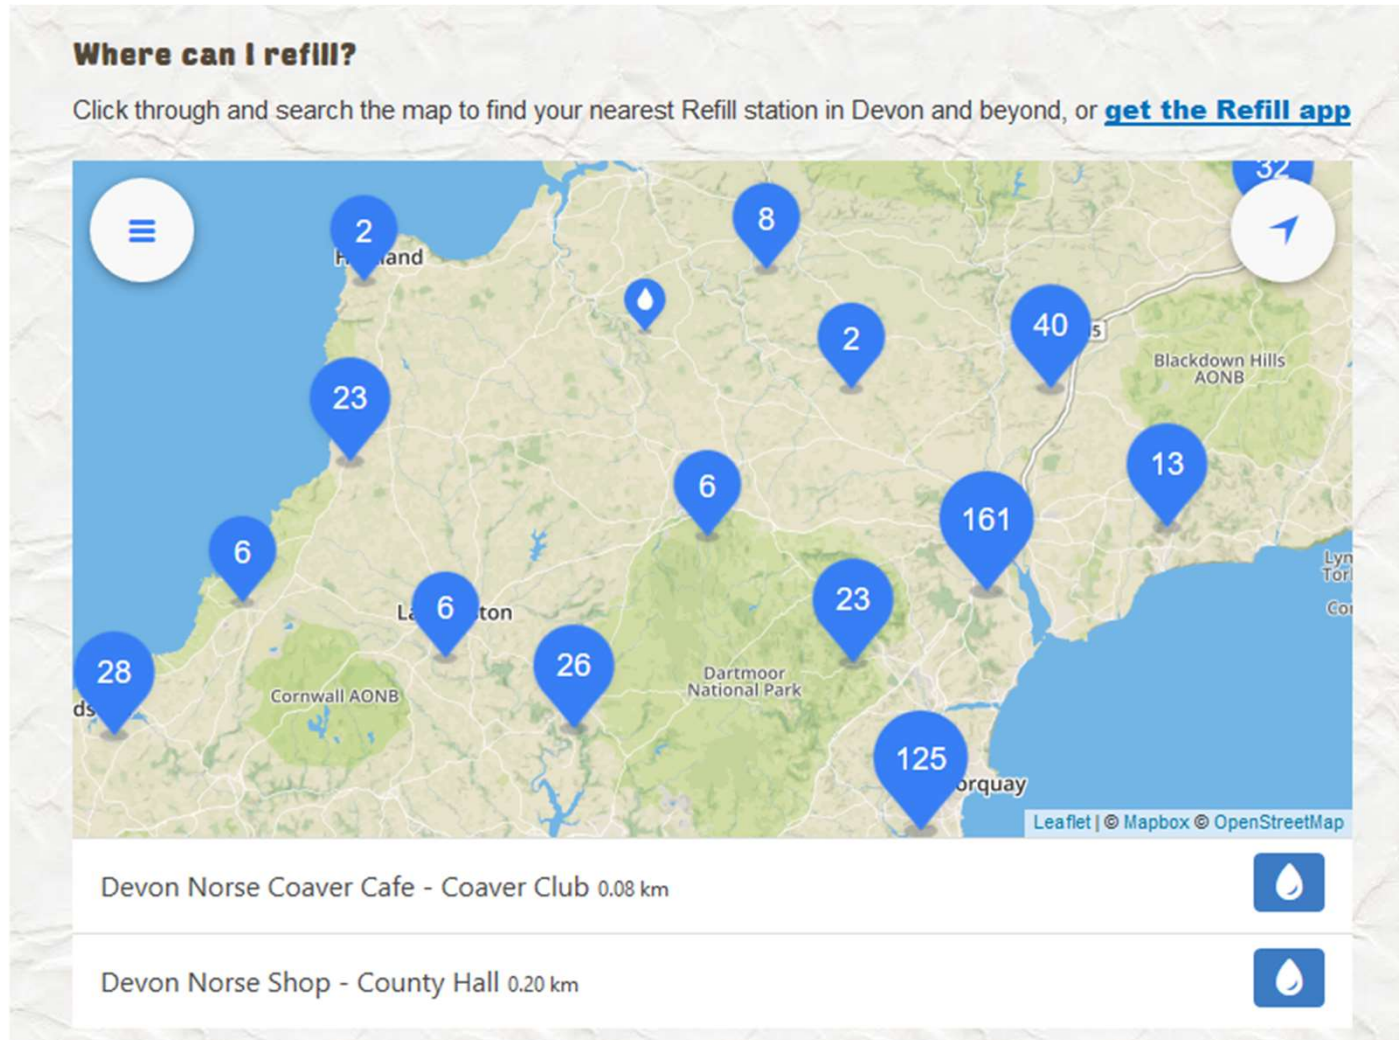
Where can I refill?

Click through and search the map to find your nearest Refill station in Devon and beyond, or get the Refill app

32

2

H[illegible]and

8

2

40

5

Blackdown Hills AONB

23

13

6

161

Lyn

Tor

6

Co

La

6

ton

23

28

26

ds

Dartmoor National Park

Cornwall AONB

125

orquay

Leaflet | © Mapbox © OpenStreetMap

Devon Norse Coaver Cafe - Coaver Club 0.08 km

Devon Norse Shop - County Hall 0.20 km